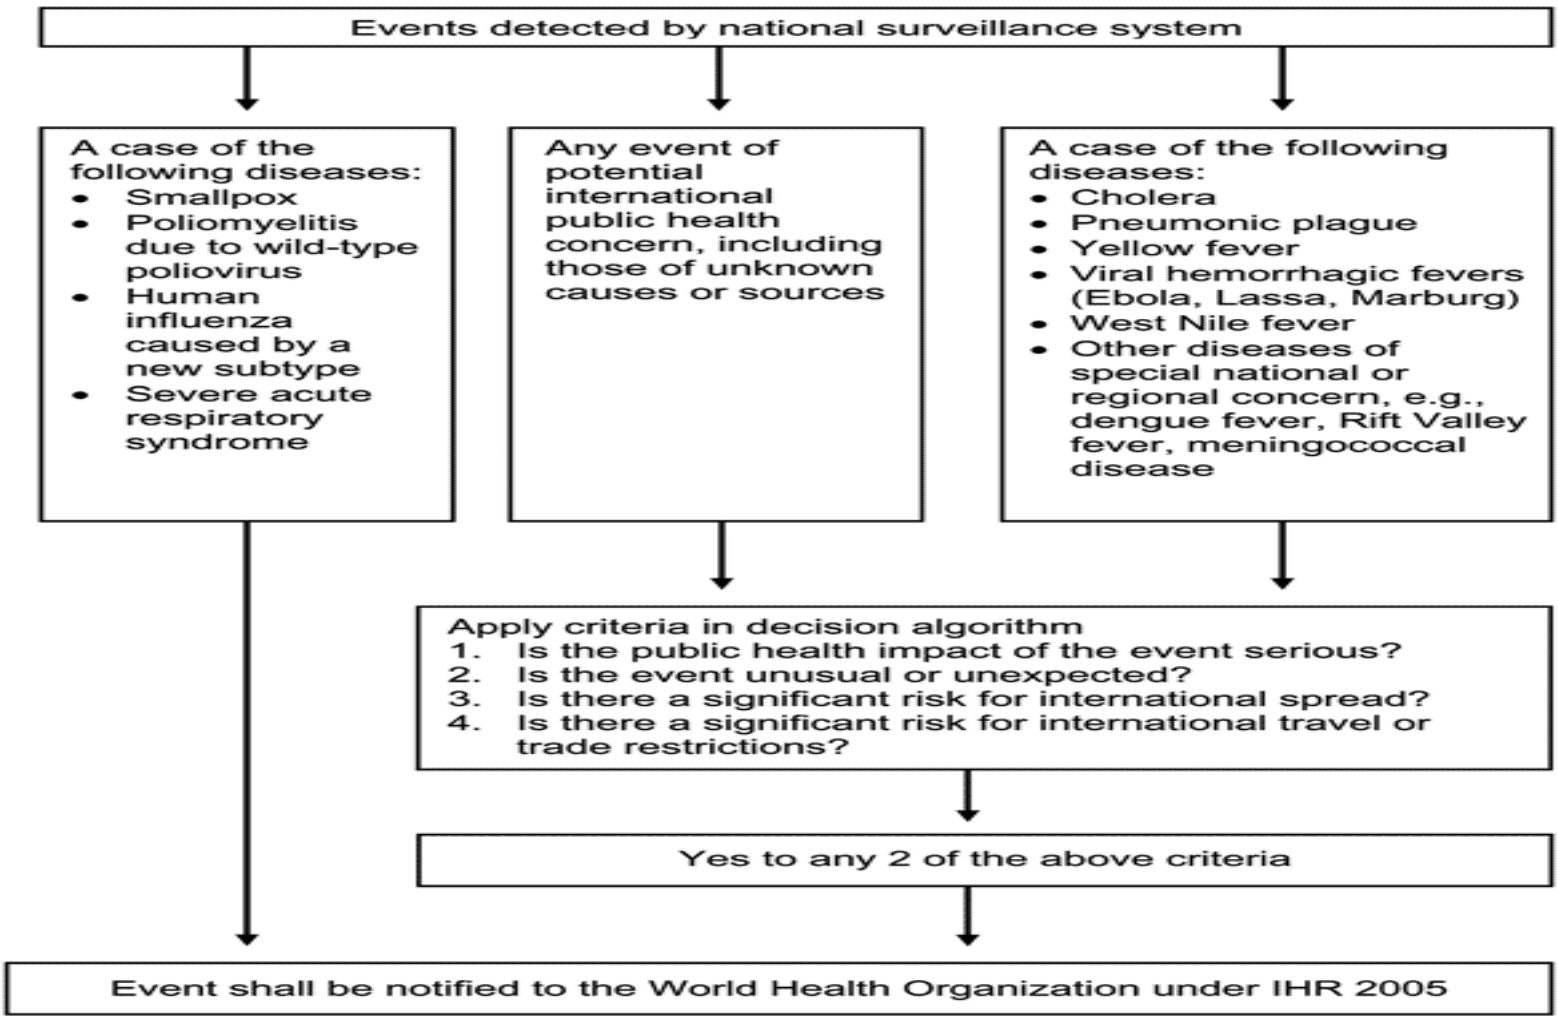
Events detected by national surveillance system

A case of the following diseases:
- Smallpox
- Poliomyelitis due to wild-type poliovirus
- Human influenza caused by a new subtype
- Severe acute respiratory syndrome

Any event of potential international public health concern, including those of unknown causes or sources

A case of the following diseases:
- Cholera
- Pneumonic plague
- Yellow fever
- Viral hemorrhagic fevers (Ebola, Lassa, Marburg)
- West Nile fever
- Other diseases of special national or regional concern, e.g., dengue fever, Rift Valley fever, meningococcal disease

Apply criteria in decision algorithm
1. Is the public health impact of the event serious?
2. Is the event unusual or unexpected?
3. Is there a significant risk for international spread?
4. Is there a significant risk for international travel or trade restrictions?

Yes to any 2 of the above criteria

Event shall be notified to the World Health Organization under IHR 2005